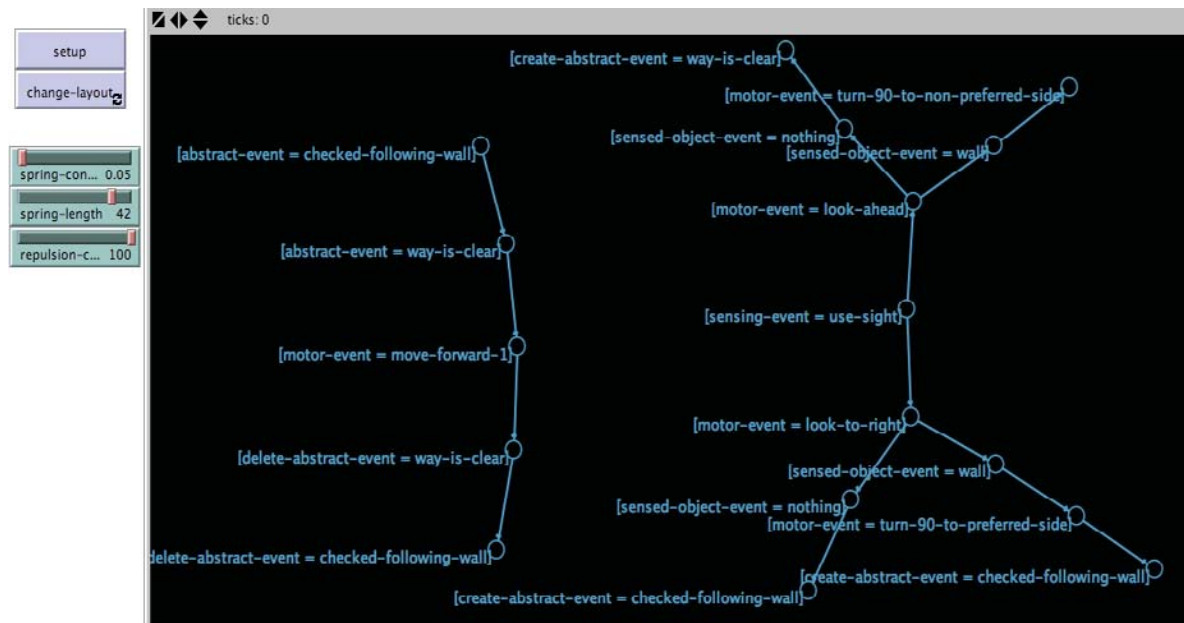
setup
change-layout

spring-con... 0.05
spring-length 42
repulsion-c... 100

ticks: 0

[create-abstract-event = way-is-clear]
[motor-event = turn-90-to-non-preferred-side]
[sensed-object-event = nothing]
[sensed-object-event = wall]
[abstract-event = checked-following-wall]
[motor-event = look-ahead]
[abstract-event = way-is-clear]
[sensing-event = use-sight]
[motor-event = move-forward-1]
[motor-event = look-to-right]
[delete-abstract-event = way-is-clear]
[sensed-object-event = wall]
[sensed-object-event = nothing]
[motor-event = turn-90-to-preferred-side]
delete-abstract-event = checked-following-wall]
[create-abstract-event = checked-following-wall]
[create-abstract-event = checked-following-wall]